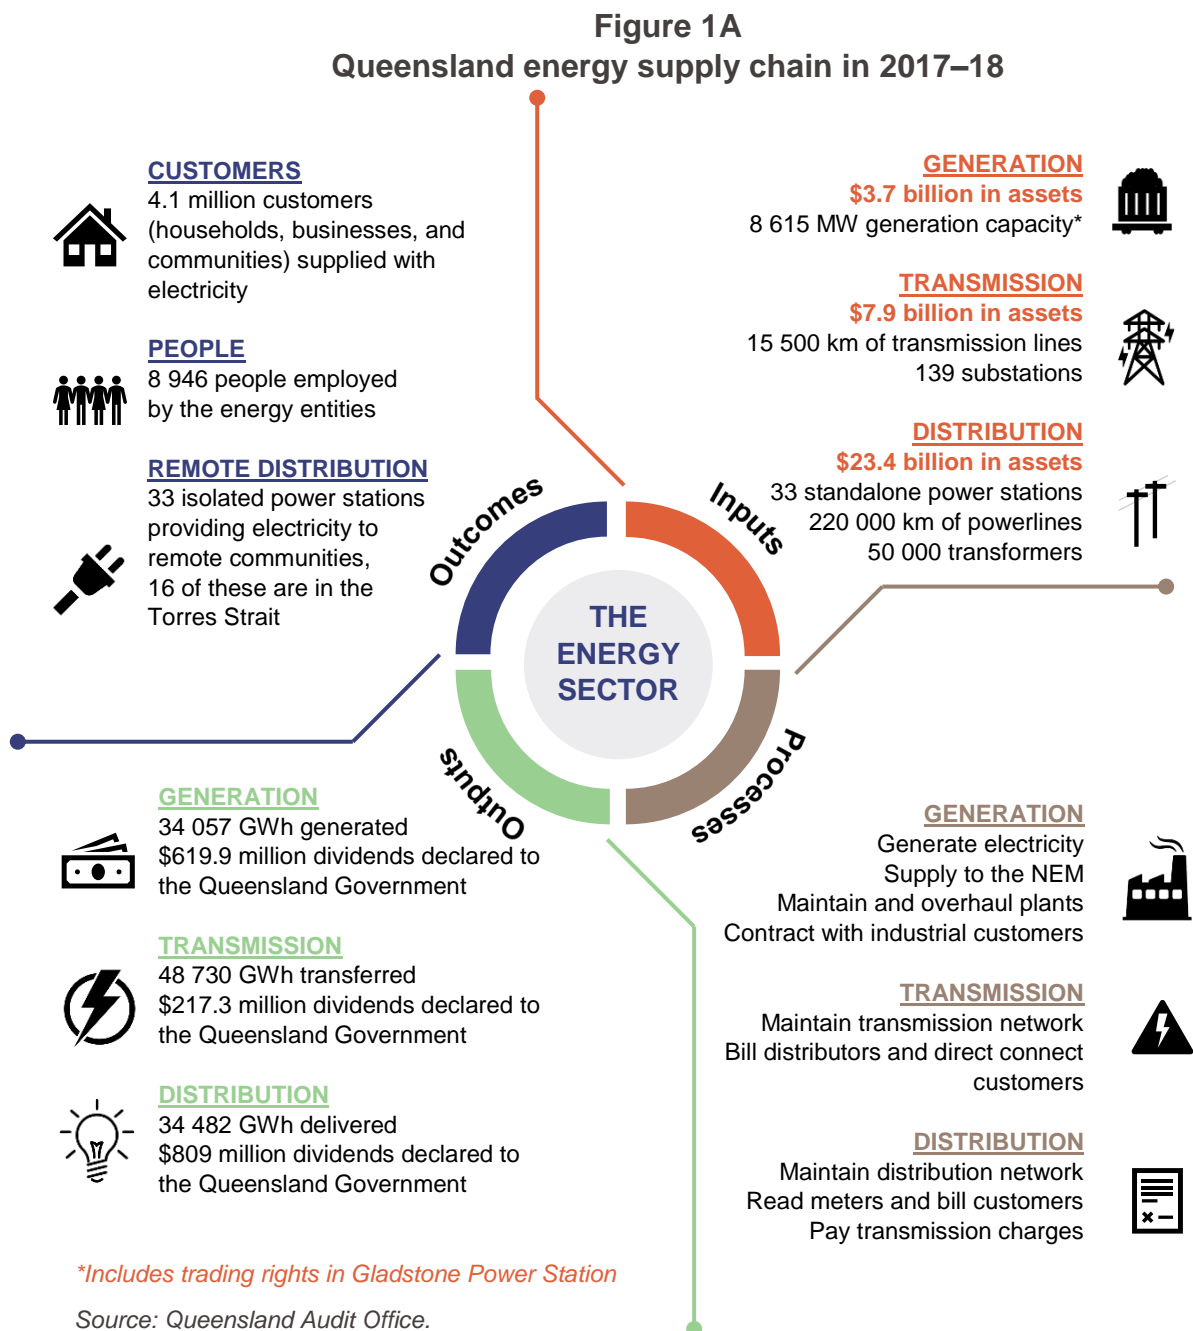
Figure 1A
Queensland energy supply chain in 2017–18

CUSTOMERS
4.1 million customers (households, businesses, and communities) supplied with electricity

PEOPLE
8 946 people employed by the energy entities

REMOTE DISTRIBUTION
33 isolated power stations providing electricity to remote communities, 16 of these are in the Torres Strait

GENERATION
$3.7 billion in assets
8 615 MW generation capacity*

TRANSMISSION
$7.9 billion in assets
15 500 km of transmission lines
139 substations

DISTRIBUTION
$23.4 billion in assets
33 standalone power stations
220 000 km of powerlines
50 000 transformers

Outcomes

Inputs

THE ENERGY SECTOR

Outputs

Processes

GENERATION
34 057 GWh generated
$619.9 million dividends declared to the Queensland Government

TRANSMISSION
48 730 GWh transferred
$217.3 million dividends declared to the Queensland Government

DISTRIBUTION
34 482 GWh delivered
$809 million dividends declared to the Queensland Government

GENERATION
Generate electricity
Supply to the NEM
Maintain and overhaul plants
Contract with industrial customers

TRANSMISSION
Maintain transmission network
Bill distributors and direct connect customers

DISTRIBUTION
Maintain distribution network
Read meters and bill customers
Pay transmission charges

*Includes trading rights in Gladstone Power Station

Source: Queensland Audit Office.